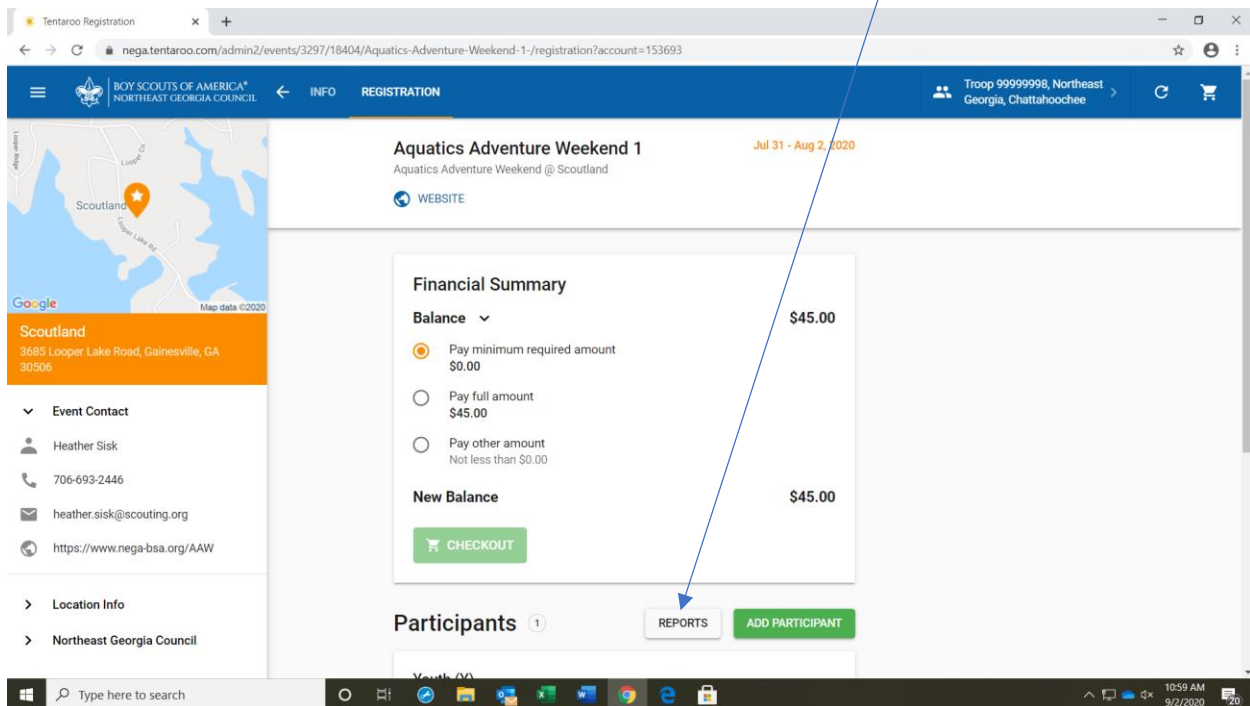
Tentaroo Registration × +

nega.tentaroo.com/admin2/events/3297/18404/Aquatics-Adventure-Weekend-1-/registration?account=153693

BOY SCOUTS OF AMERICA® NORTHEAST GEORGIA COUNCIL

INFO REGISTRATION

Troop 99999998, Northeast Georgia, Chattahoochee

Looper Lake Rd

Loop

Scotland

Google Map data ©2020

Scoutland
3685 Looper Lake Road, Gainesville, GA 30506

Event Contact

Heather Sisk

706-693-2446

heather.sisk@scouting.org

https://www.nega-bsa.org/AAW

Location Info

Northeast Georgia Council

Aquatics Adventure Weekend 1
Aquatics Adventure Weekend @ Scoutland

Jul 31 - Aug 2, 2020

WEBSITE

Financial Summary

Balance $45.00

Pay minimum required amount
$0.00

Pay full amount
$45.00

Pay other amount
Not less than $0.00

New Balance $45.00

CHECKOUT

Participants 1

REPORTS

ADD PARTICIPANT

Youth (1)

Type here to search

10:59 AM
9/2/2020

20